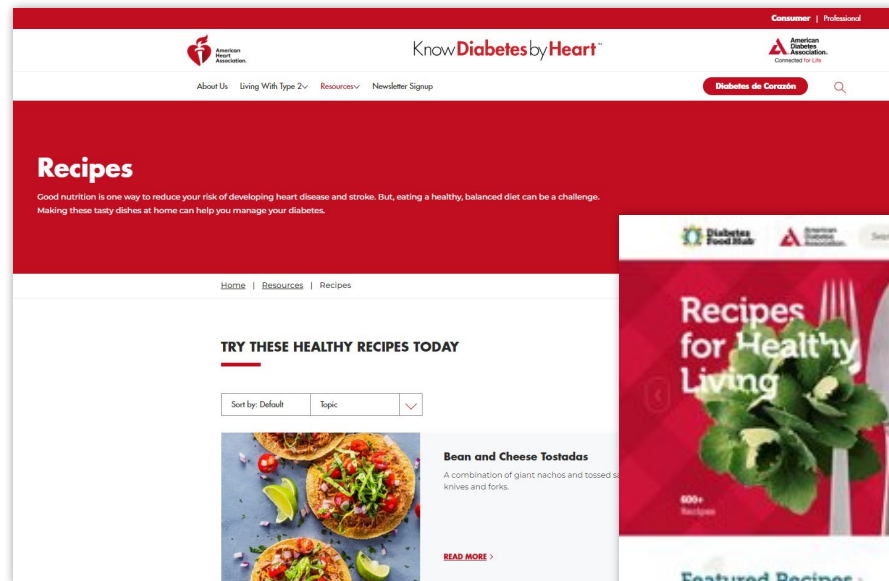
Consumer | Professional

American Heart Association.

Know Diabetes by Heart™

American Diabetes Association. Connected for Life

About Us Living With Type 2 Resources Newsletter Signup

Diabetes de Corazón

Recipes

Good nutrition is one way to reduce your risk of developing heart disease and stroke. But, eating a healthy, balanced diet can be a challenge. Making these tasty dishes at home can help you manage your diabetes.

Home | Resources | Recipes

TRY THESE HEALTHY RECIPES TODAY

Sort by: Default

Topic

Bean and Cheese Tostadas

A combination of giant nachos and tossed sa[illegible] knives and forks.

READ MORE >

Diabetes Food Hub

American Diabetes Association.

Recipes for Healthy Living

600+ Recipes

Featured Recipes